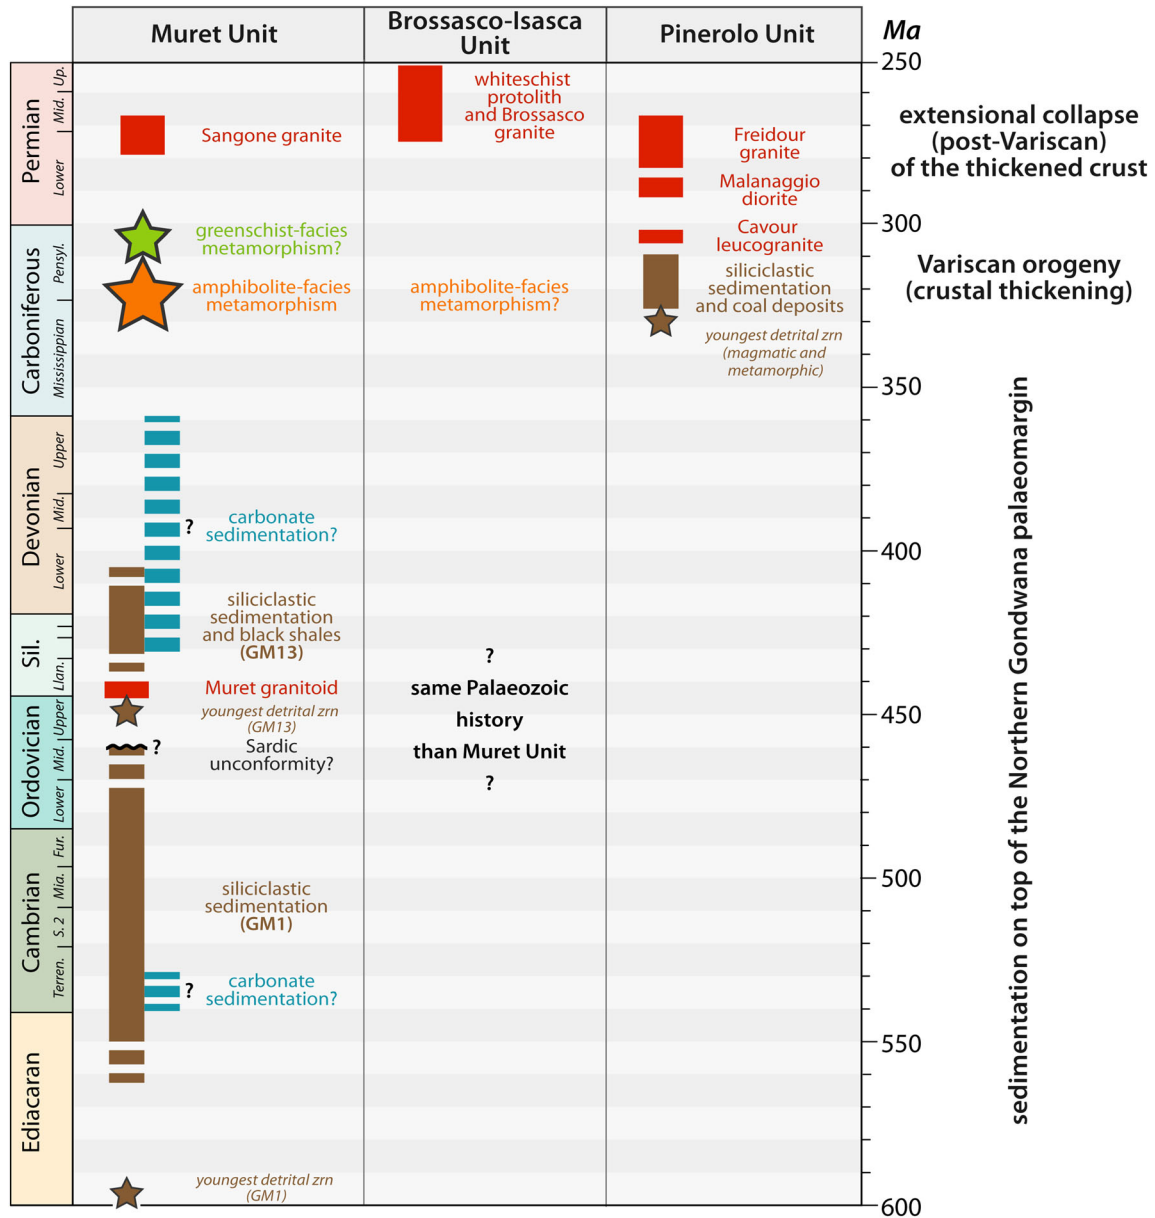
| Muret Unit | Brossasco-Isasca Unit | Pinerolo Unit |
|---|---|---|

Ma

250
300
350
400
450
500
550
600

Permian Up. Mid. Lower
Carboniferous Pensyl. Mississippian
Devonian Upper Mid. Lower
Sil. Llan.
Ordovician Upper Mid. Lower
Cambrian Fur. Mia. S. 2 Terren.
Ediacaran

Sangone granite

greenschist-facies metamorphism?

amphibolite-facies metamorphism

? carbonate sedimentation?

siliciclastic sedimentation and black shales (GM13)

Muret granitoid

youngest detrital zrn (GM13)

? Sardic unconformity?

siliciclastic sedimentation (GM1)

? carbonate sedimentation?

youngest detrital zrn (GM1)

whiteschist protolith and Brossasco granite

amphibolite-facies metamorphism?

?
same Palaeozoic history than Muret Unit
?

Freidour granite

Malanaggio diorite

Cavour leucogranite

siliciclastic sedimentation and coal deposits

youngest detrital zrn (magmatic and metamorphic)

extensional collapse (post-Variscan) of the thickened crust

Variscan orogeny (crustal thickening)

sedimentation on top of the Northern Gondwana palaeomargin